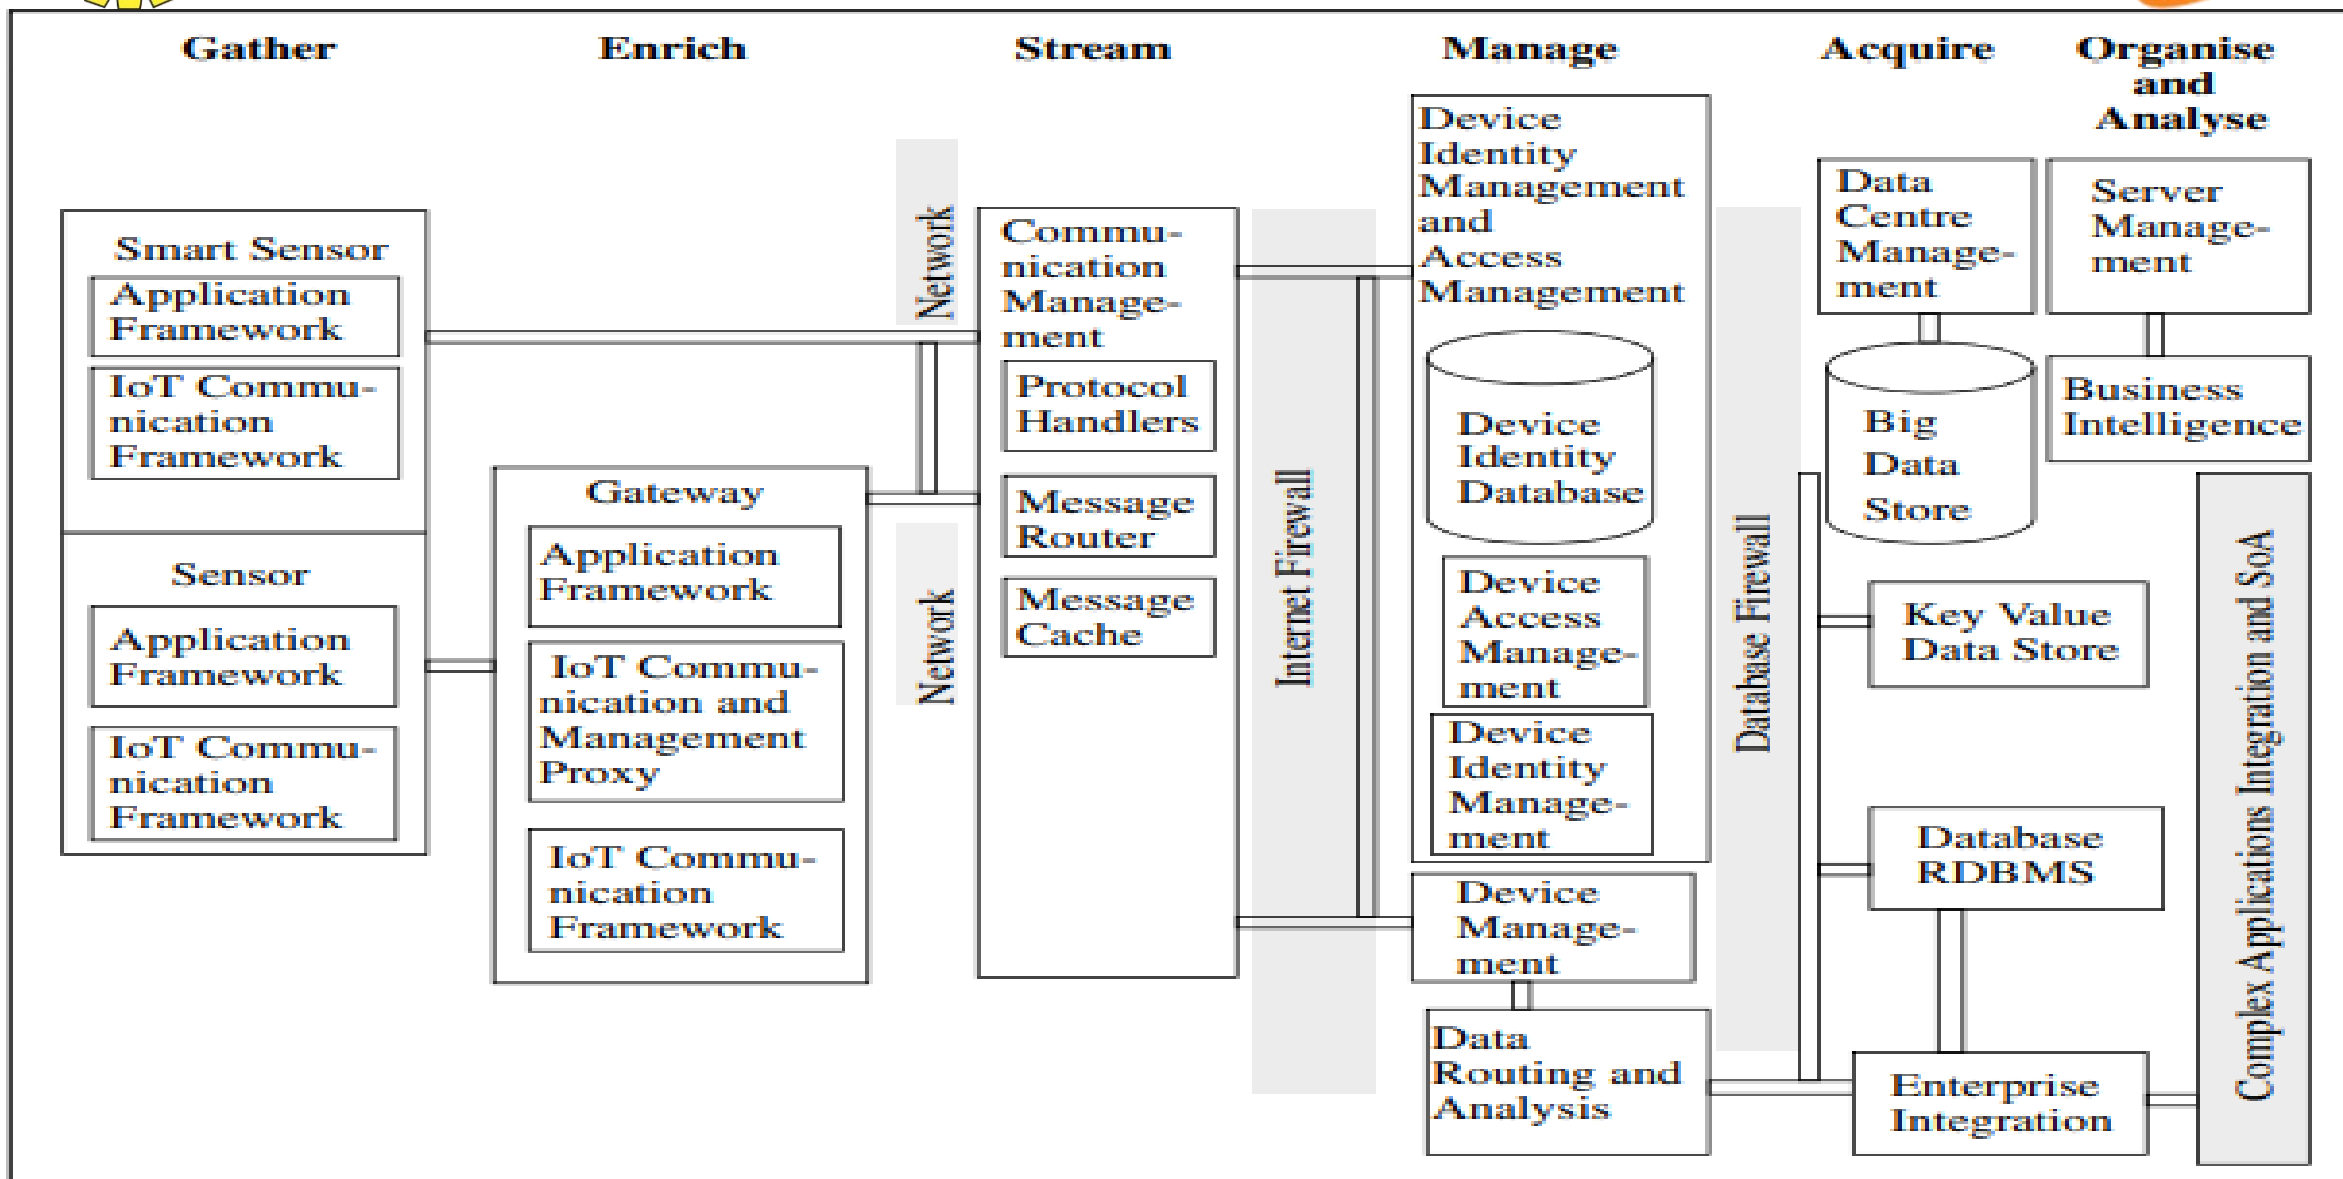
Gather

Enrich

Stream

Manage

Acquire

Organise and Analyse

Smart Sensor

Application Framework

IoT Communication Framework

Sensor

Application Framework

IoT Communication Framework

Gateway

Application Framework

IoT Communication and Management Proxy

IoT Communication Framework

Network

Network

Communication Management

Protocol Handlers

Message Router

Message Cache

Internet Firewall

Device Identity Management and Access Management

Device Identity Database

Device Access Management

Device Identity Management

Device Management

Data Routing and Analysis

Database Firewall

Data Centre Management

Big Data Store

Key Value Data Store

Database RDBMS

Enterprise Integration

Server Management

Business Intelligence

Complex Applications Integration and SoA